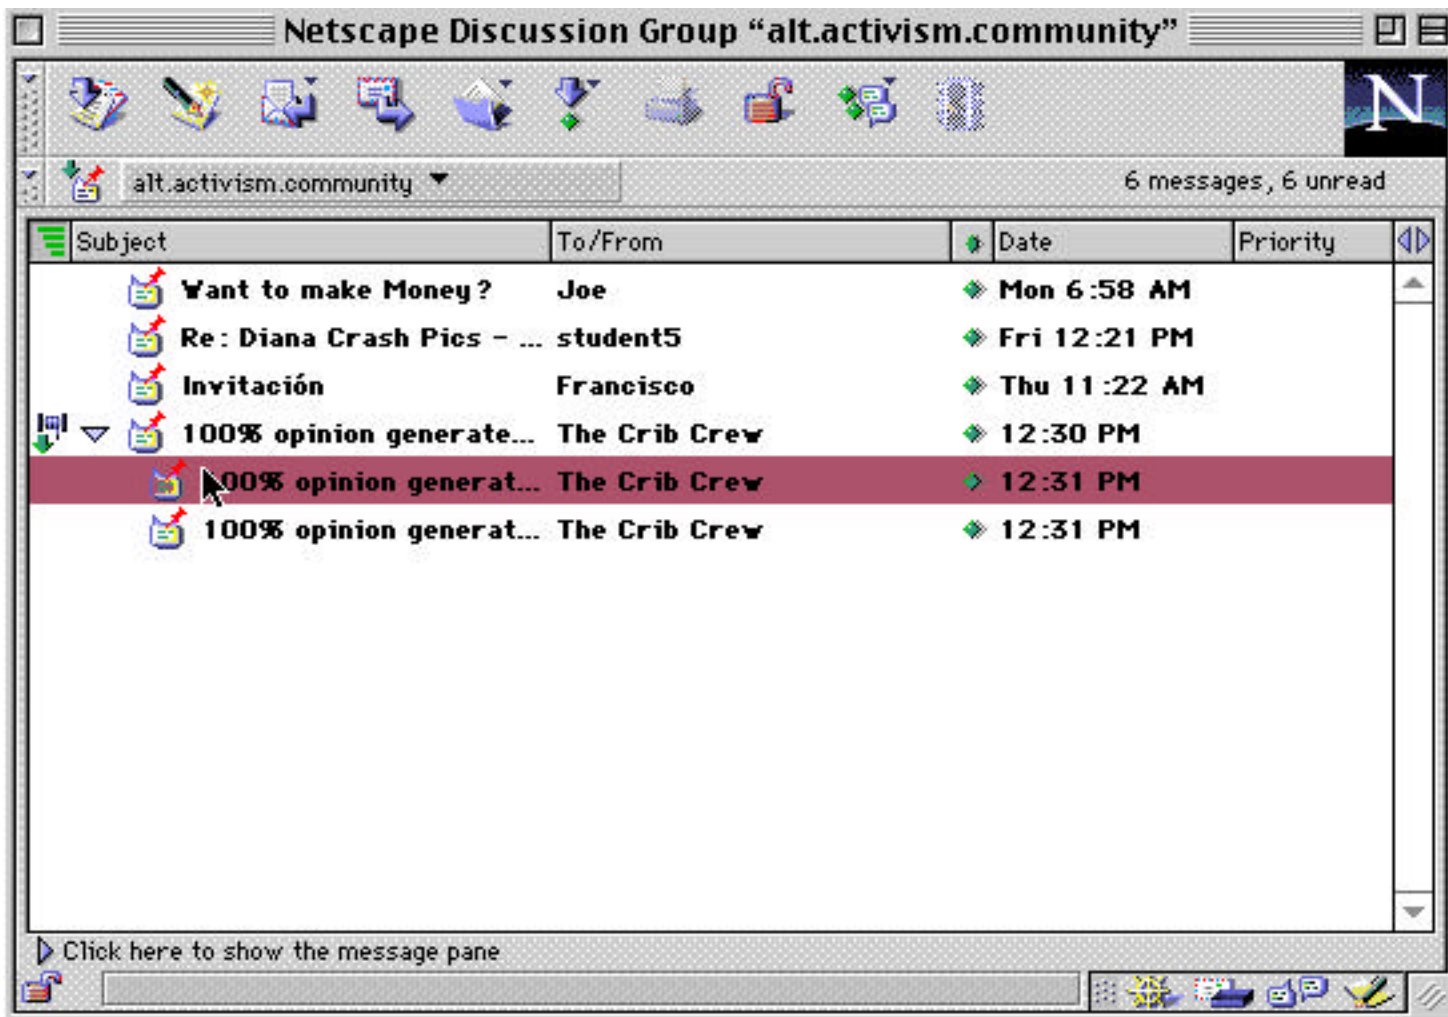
Netscape Discussion Group "alt.activism.community"

alt.activism.community

6 messages, 6 unread

| Subject | To/From | Date | Priority |
|---|---|---|---|
| Want to make Money? | Joe | Mon 6:58 AM | |
| Re: Diana Crash Pics - ... | student5 | Fri 12:21 PM | |
| Invitación | Francisco | Thu 11:22 AM | |
| 100% opinion generate... | The Crib Crew | 12:30 PM | |
| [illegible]00% opinion generat... | The Crib Crew | 12:31 PM | |
| 100% opinion generat... | The Crib Crew | 12:31 PM | |

Click here to show the message pane